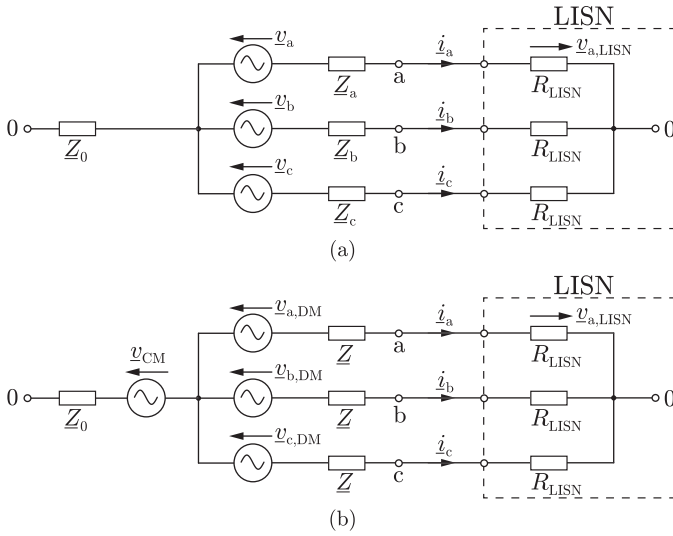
LISN

$\underline{v}_{\mathrm{a}}$

$\underline{v}_{\mathrm{b}}$

$\underline{v}_{\mathrm{c}}$

$\underline{Z}_{\mathrm{a}}$ a $\underline{i}_{\mathrm{a}}$ $\underline{v}_{\mathrm{a,LISN}}$ $R_{\mathrm{LISN}}$

0 $\underline{Z}_0$ $\underline{Z}_{\mathrm{b}}$ b $\underline{i}_{\mathrm{b}}$ $R_{\mathrm{LISN}}$ 0

$\underline{Z}_{\mathrm{c}}$ c $\underline{i}_{\mathrm{c}}$ $R_{\mathrm{LISN}}$

(a)

LISN

$\underline{v}_{\mathrm{a,DM}}$ $\underline{Z}$ a $\underline{i}_{\mathrm{a}}$ $\underline{v}_{\mathrm{a,LISN}}$ $R_{\mathrm{LISN}}$

$\underline{v}_{\mathrm{CM}}$

0 $\underline{Z}_0$ $\underline{v}_{\mathrm{b,DM}}$ $\underline{Z}$ b $\underline{i}_{\mathrm{b}}$ $R_{\mathrm{LISN}}$ 0

$\underline{v}_{\mathrm{c,DM}}$ $\underline{Z}$ c $\underline{i}_{\mathrm{c}}$ $R_{\mathrm{LISN}}$

(b)